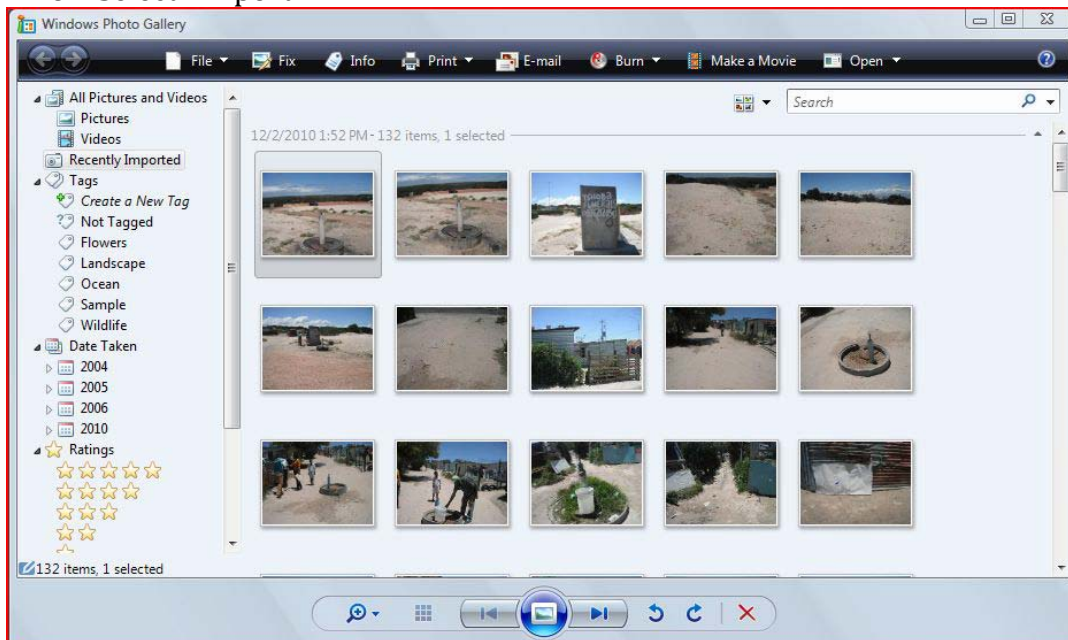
Windows Photo Gallery

File ▾ Fix Info Print ▾ E-mail Burn ▾ Make a Movie Open ▾

All Pictures and Videos
Pictures
Videos
Recently Imported
Tags
Create a New Tag
Not Tagged
Flowers
Landscape
Ocean
Sample
Wildlife
Date Taken
2004
2005
2006
2010
Ratings

Search

12/2/2010 1:52 PM - 132 items, 1 selected

132 items, 1 selected